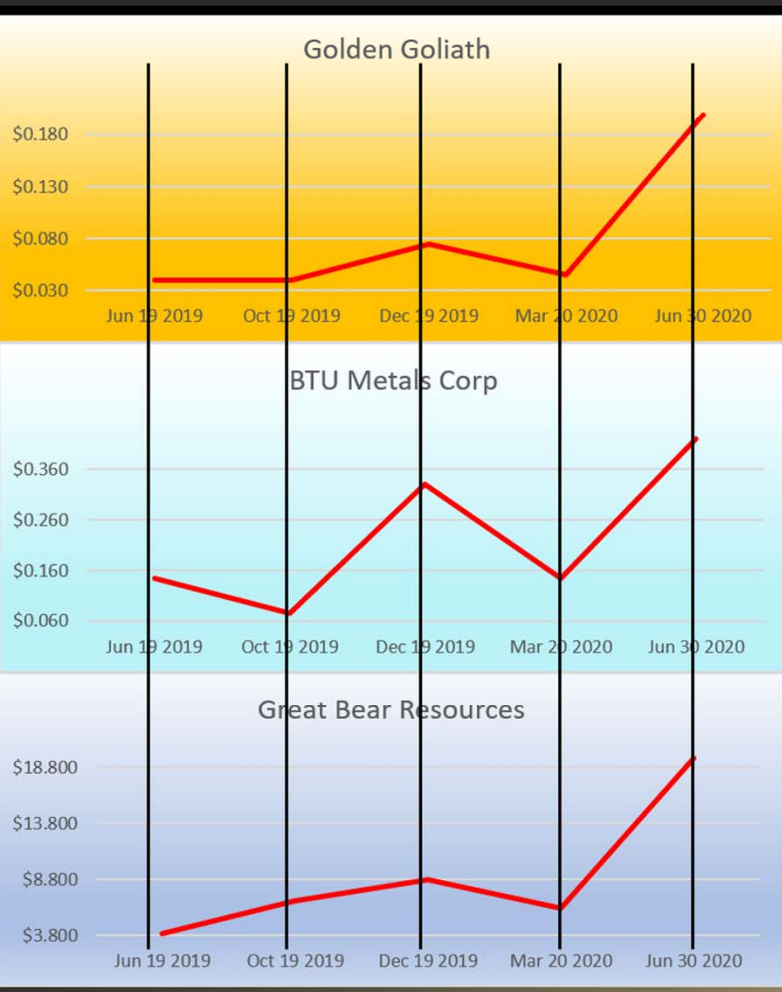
Golden Goliath

$0.180
$0.130
$0.080
$0.030

Jun 19 2019 Oct 19 2019 Dec 19 2019 Mar 20 2020 Jun 30 2020

BTU Metals Corp

$0.360
$0.260
$0.160
$0.060

Jun 19 2019 Oct 19 2019 Dec 19 2019 Mar 20 2020 Jun 30 2020

Great Bear Resources

$18.800
$13.800
$8.800
$3.800

Jun 19 2019 Oct 19 2019 Dec 19 2019 Mar 20 2020 Jun 30 2020